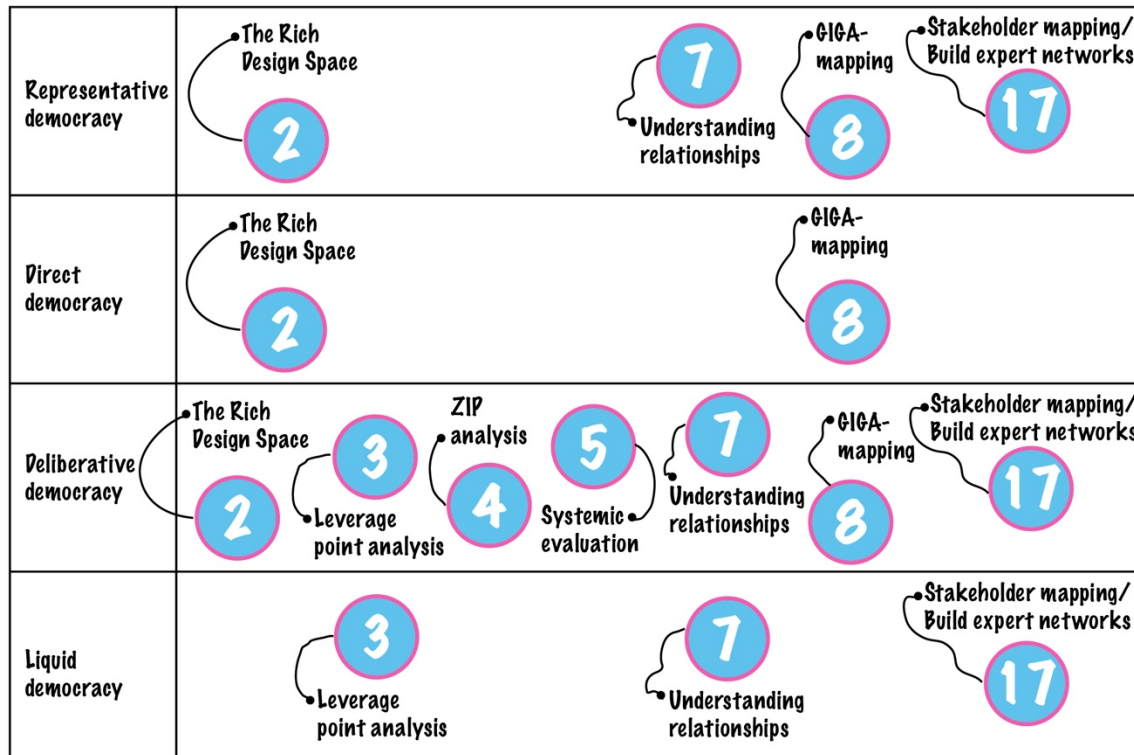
| | |
|---|---|
| Representative democracy | The Rich Design Space 2; 7 Understanding relationships; GIGA-mapping 8; Stakeholder mapping/ Build expert networks 17 |
| Direct democracy | The Rich Design Space 2; GIGA-mapping 8 |
| Deliberative democracy | The Rich Design Space 2; 3 Leverage point analysis; ZIP analysis 4; 5 Systemic evaluation; 7 Understanding relationships; GIGA-mapping 8; Stakeholder mapping/ Build expert networks 17 |
| Liquid democracy | 3 Leverage point analysis; 7 Understanding relationships; Stakeholder mapping/ Build expert networks 17 |